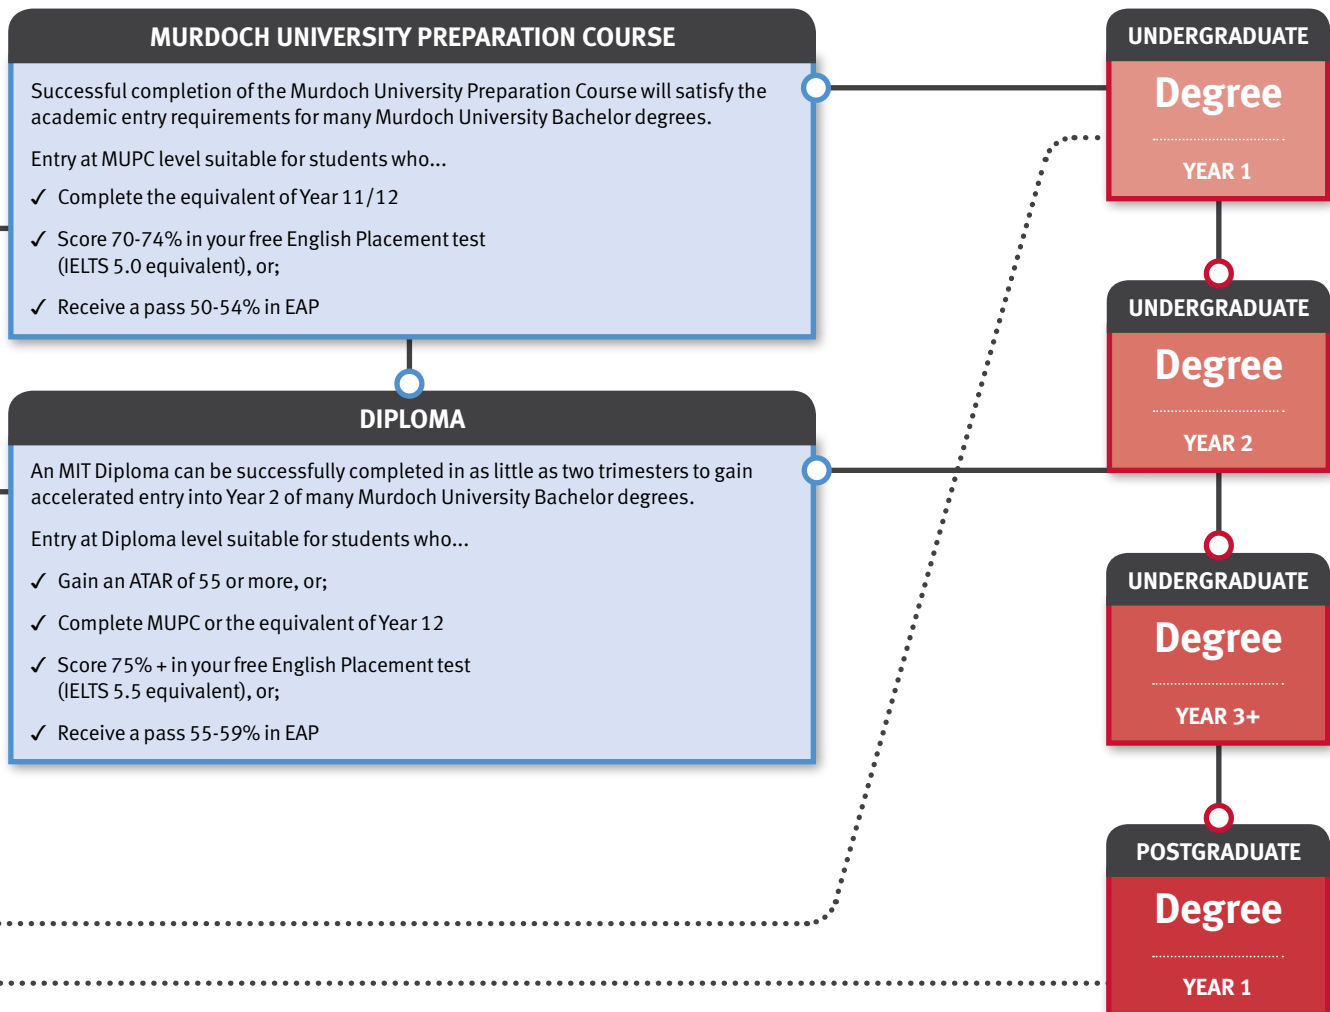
MURDOCH UNIVERSITY PREPARATION COURSE

Successful completion of the Murdoch University Preparation Course will satisfy the academic entry requirements for many Murdoch University Bachelor degrees.

Entry at MUPC level suitable for students who...

✓ Complete the equivalent of Year 11/12

✓ Score 70-74% in your free English Placement test (IELTS 5.0 equivalent), or;

✓ Receive a pass 50-54% in EAP

DIPLOMA

An MIT Diploma can be successfully completed in as little as two trimesters to gain accelerated entry into Year 2 of many Murdoch University Bachelor degrees.

Entry at Diploma level suitable for students who...

✓ Gain an ATAR of 55 or more, or;

✓ Complete MUPC or the equivalent of Year 12

✓ Score 75% + in your free English Placement test (IELTS 5.5 equivalent), or;

✓ Receive a pass 55-59% in EAP

UNDERGRADUATE
Degree
YEAR 1

UNDERGRADUATE
Degree
YEAR 2

UNDERGRADUATE
Degree
YEAR 3+

POSTGRADUATE
Degree
YEAR 1